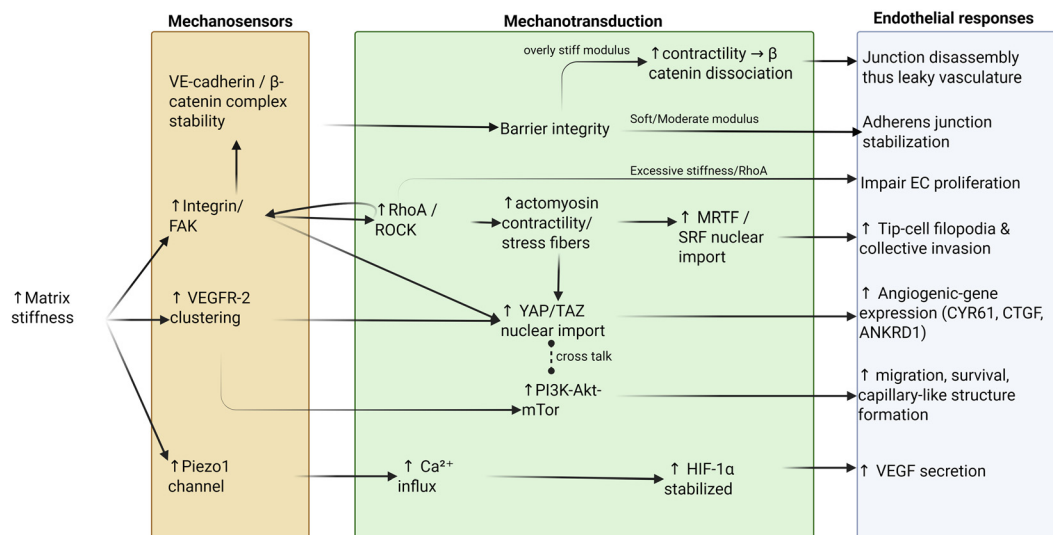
Mechanosensors

Mechanotransduction

Endothelial responses

↑Matrix stiffness

VE-cadherin / β-catenin complex stability

↑Integrin/ FAK

↑ VEGFR-2 clustering

↑Piezo1 channel

overly stiff modulus

↑contractility → β catenin dissociation

Barrier integrity

Soft/Moderate modulus

Excessive stiffness/RhoA

↑RhoA / ROCK

↑actomyosin contractility/ stress fibers

↑ MRTF / SRF nuclear import

↑ YAP/TAZ nuclear import

cross talk

↑PI3K-Akt-mTor

↑ $Ca^{2+}$ influx

↑ HIF-1α stabilized

Junction disassembly thus leaky vasculature

Adherens junction stabilization

Impair EC proliferation

↑ Tip-cell filopodia & collective invasion

↑ Angiogenic-gene expression (CYR61, CTGF, ANKRD1)

↑ migration, survival, capillary-like structure formation

↑ VEGF secretion